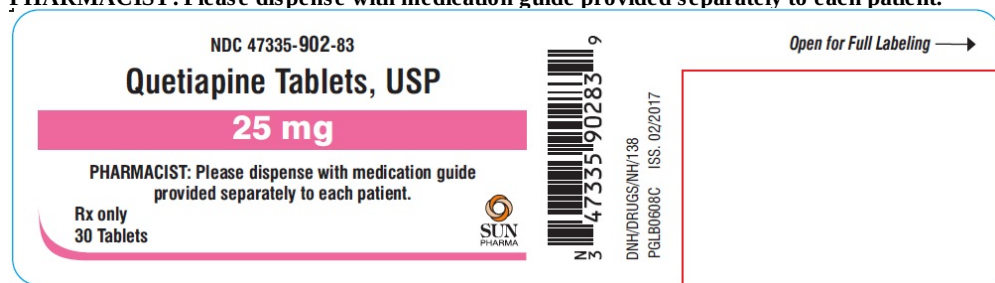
PHARMACIST: Please dispense with medication guide provided separately to each patient.

NDC 47335-902-83

Quetiapine Tablets, USP

25 mg

PHARMACIST: Please dispense with medication guide provided separately to each patient.

Rx only
30 Tablets

SUN PHARMA

N 3 47335 90283 9

DNH/DRUGS/NH/138
PGLB0608C ISS. 02/2017

Open for Full Labeling